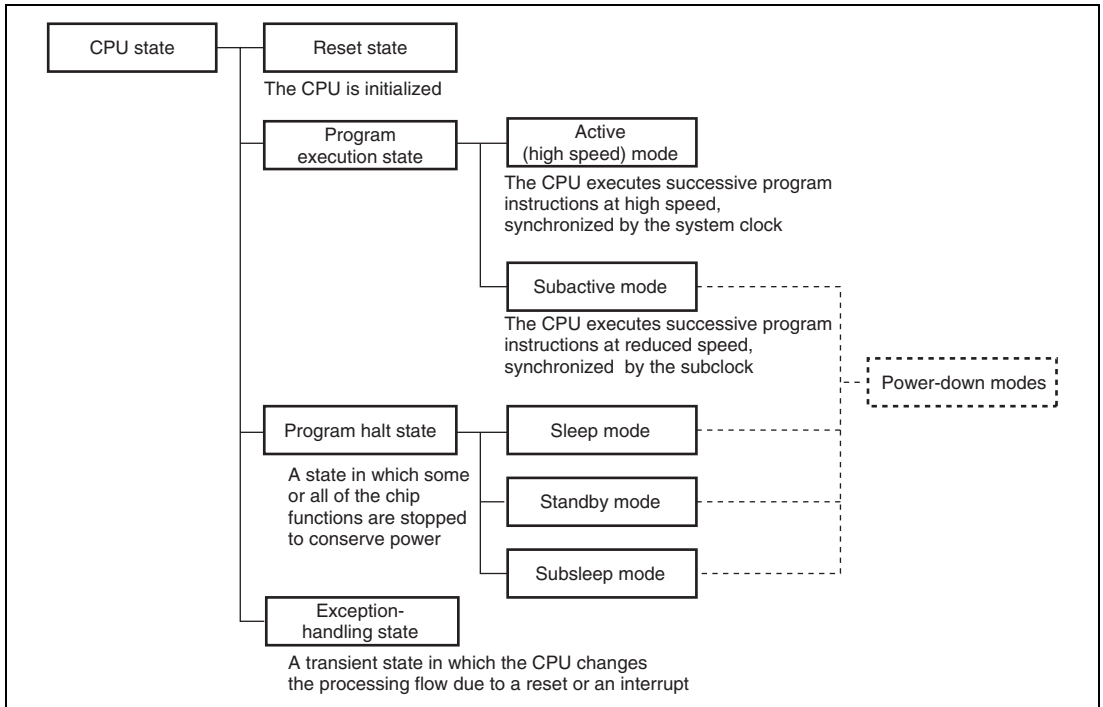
CPU state

Reset state

The CPU is initialized

Program execution state

Active (high speed) mode

The CPU executes successive program instructions at high speed, synchronized by the system clock

Subactive mode

The CPU executes successive program instructions at reduced speed, synchronized by the subclock

Power-down modes

Program halt state

Sleep mode

A state in which some or all of the chip functions are stopped to conserve power

Standby mode

Subsleep mode

Exception-handling state

A transient state in which the CPU changes the processing flow due to a reset or an interrupt